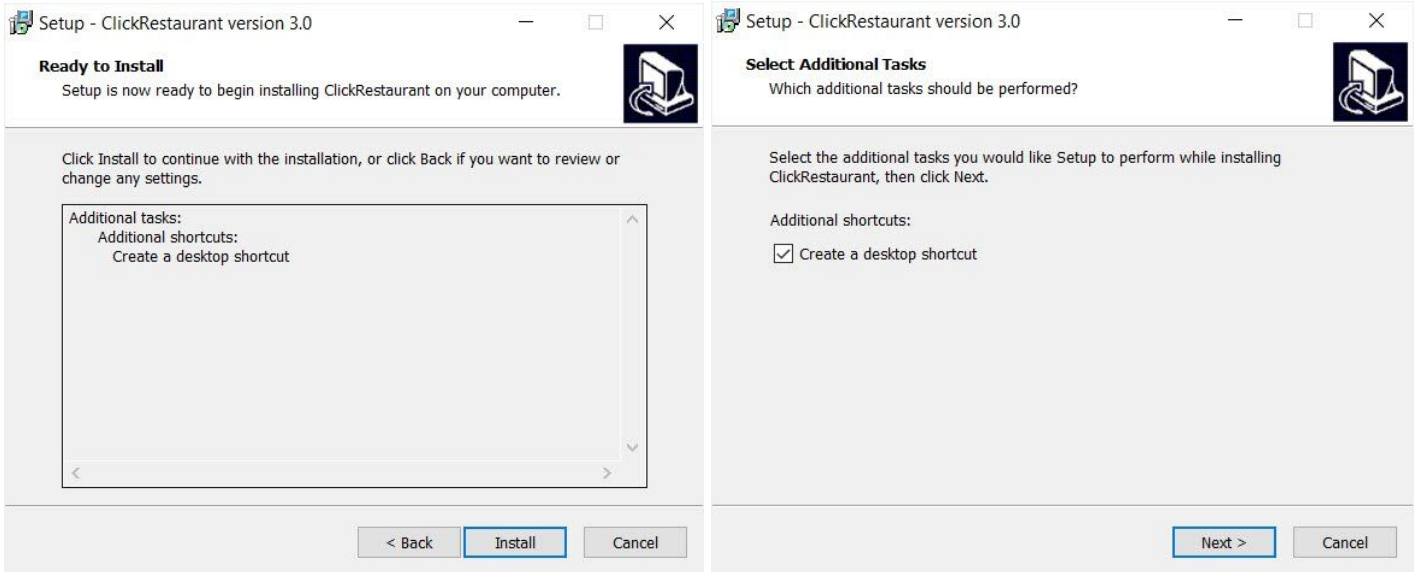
Setup - ClickRestaurant version 3.0

Ready to Install
Setup is now ready to begin installing ClickRestaurant on your computer.

Click Install to continue with the installation, or click Back if you want to review or change any settings.

Additional tasks:
Additional shortcuts:
Create a desktop shortcut

< Back Install Cancel

Setup - ClickRestaurant version 3.0

Select Additional Tasks
Which additional tasks should be performed?

Select the additional tasks you would like Setup to perform while installing ClickRestaurant, then click Next.

Additional shortcuts:

Create a desktop shortcut

Next > Cancel